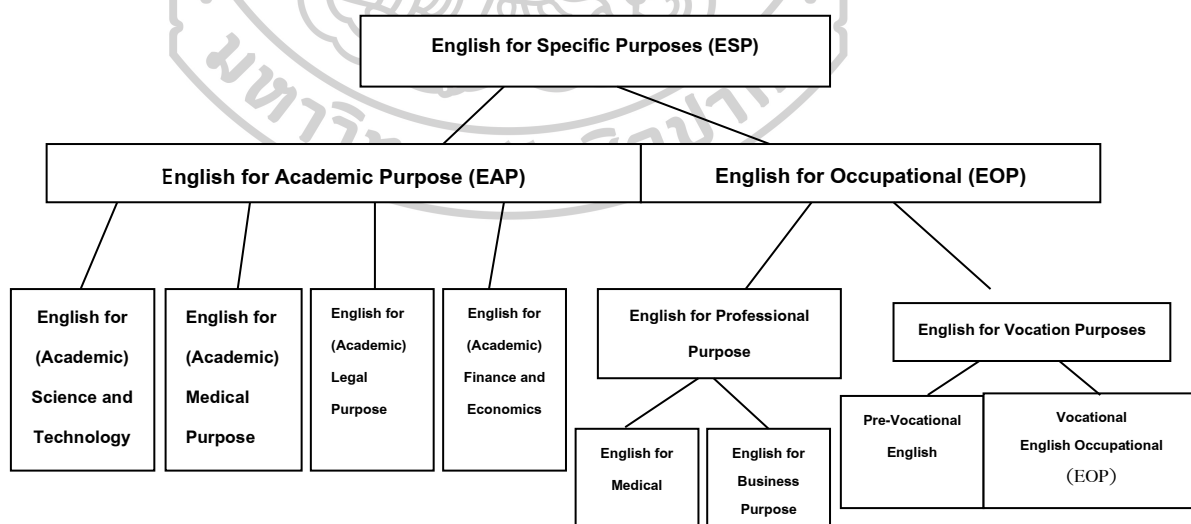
English for Specific Purposes (ESP)

English for Academic Purpose (EAP)

English for Occupational (EOP)

English for (Academic) Science and Technology

English for (Academic) Medical Purpose

English for (Academic) Legal Purpose

English for (Academic) Finance and Economics

English for Professional Purpose

English for Vocation Purposes

English for Medical

English for Business Purpose

Pre-Vocational English

Vocational English Occupational (EOP)